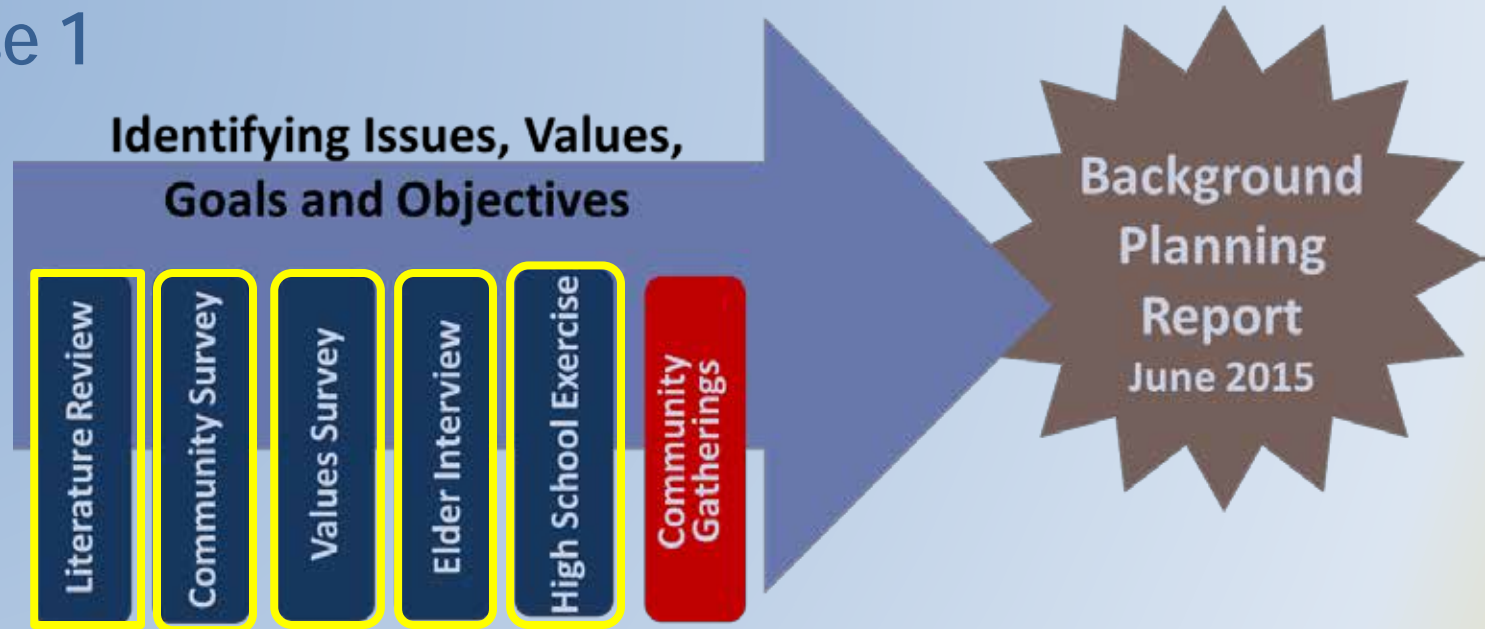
e 1

Identifying Issues, Values, Goals and Objectives

Literature Review

Community Survey

Values Survey

Elder Interview

High School Exercise

Community Gatherings

Background Planning Report
June 2015